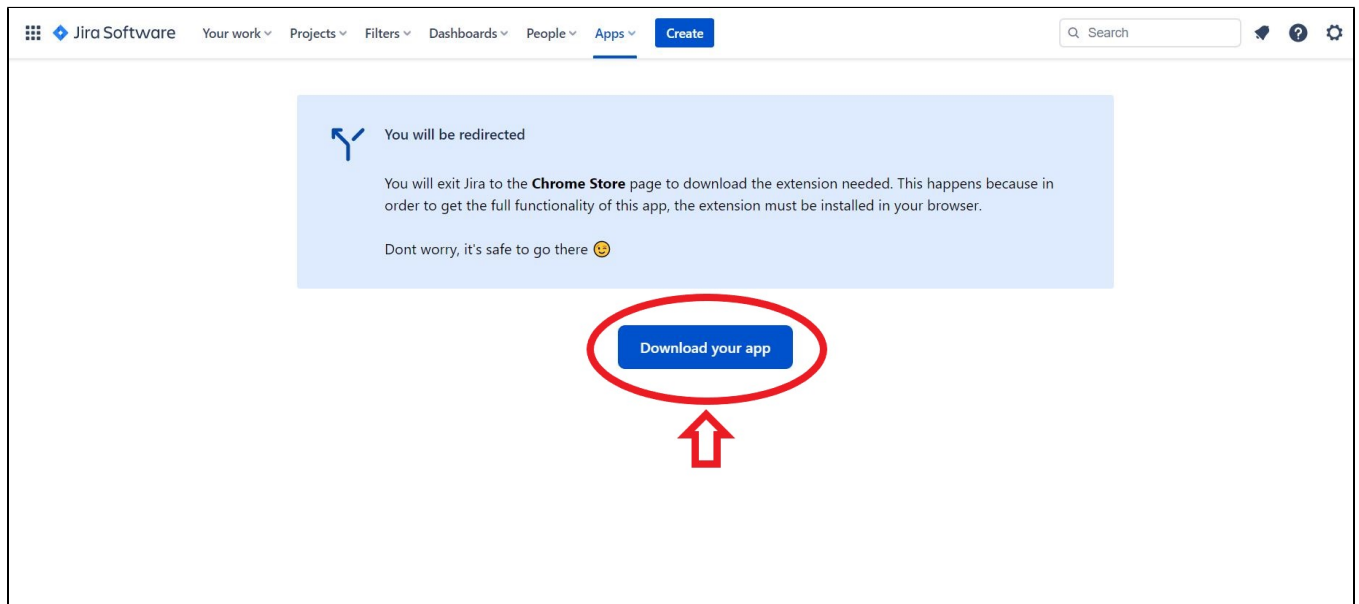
Jira Software Your work Projects Filters Dashboards People Apps Create

Search

You will be redirected

You will exit Jira to the **Chrome Store** page to download the extension needed. This happens because in order to get the full functionality of this app, the extension must be installed in your browser.

Dont worry, it's safe to go there 😉

Download your app